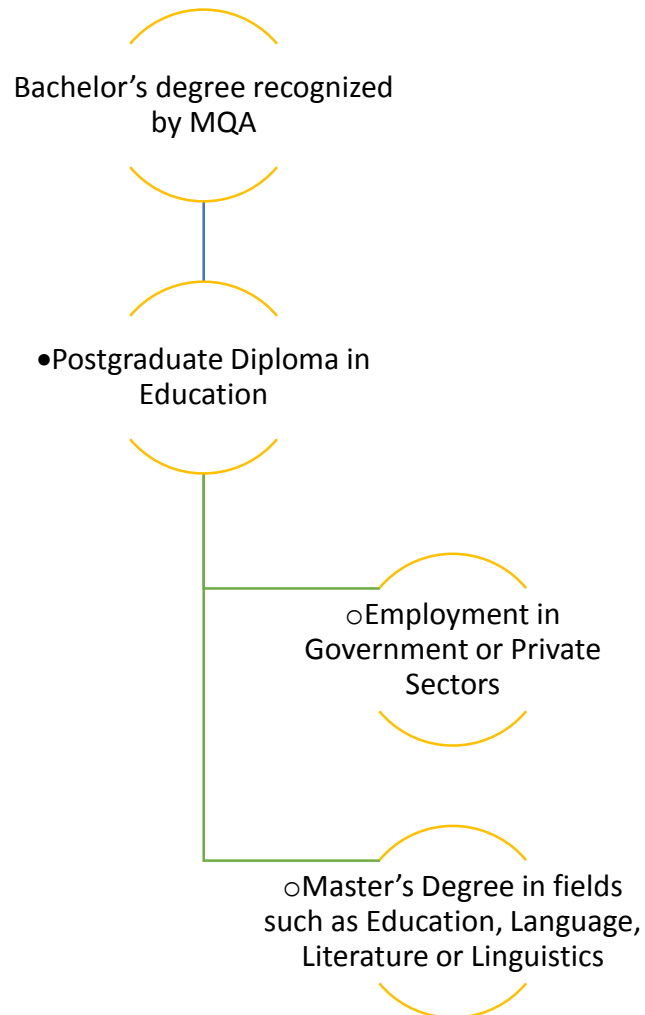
Bachelor’s degree recognized by MQA

•Postgraduate Diploma in Education

○Employment in Government or Private Sectors

○Master’s Degree in fields such as Education, Language, Literature or Linguistics